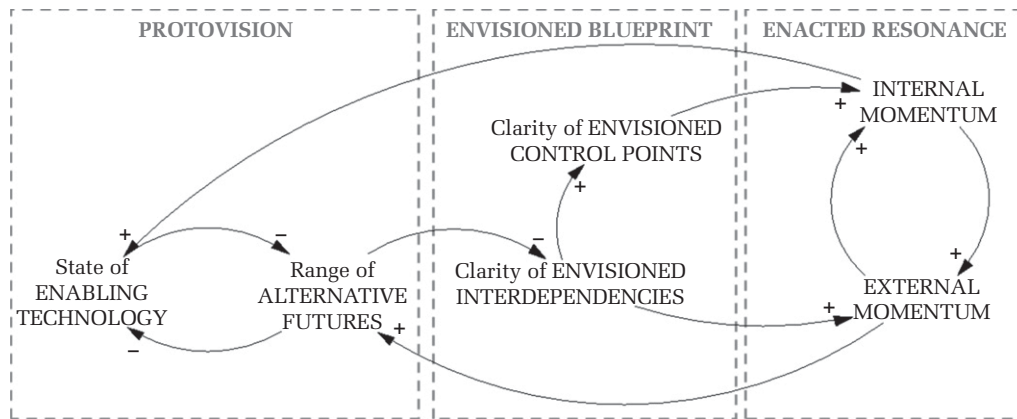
PROTOVISION

ENVISIONED BLUEPRINT

ENACTED RESONANCE

INTERNAL MOMENTUM

+

Clarity of ENVISIONED CONTROL POINTS

+

+

+

–

State of ENABLING TECHNOLOGY

Range of ALTERNATIVE FUTURES

–

Clarity of ENVISIONED INTERDEPENDENCIES

+

EXTERNAL MOMENTUM

+

+

–